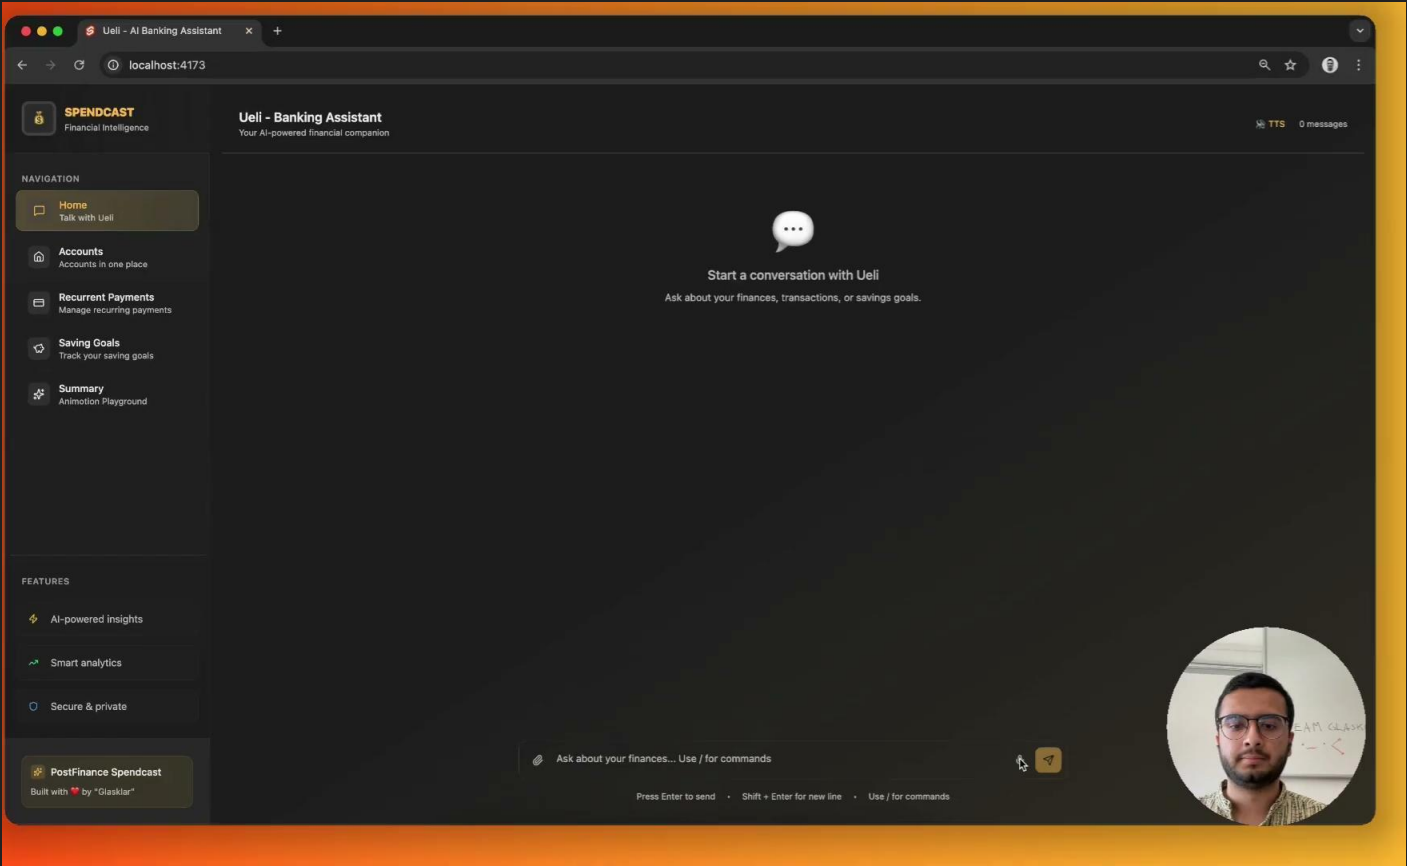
Ueli - AI Banking Assistant

localhost:4173

SPENDCAST
Financial Intelligence

NAVIGATION

Home
Talk with Ueli

Accounts
Accounts in one place

Recurrent Payments
Manage recurring payments

Saving Goals
Track your saving goals

Summary
Animotion Playground

FEATURES

AI-powered insights

Smart analytics

Secure & private

PostFinance Spendcast
Built with ❤️ by "Glasklar"

Ueli - Banking Assistant
Your AI-powered financial companion

TTS 0 messages

Start a conversation with Ueli
Ask about your finances, transactions, or savings goals.

Ask about your finances... Use / for commands

Press Enter to send • Shift + Enter for new line • Use / for commands